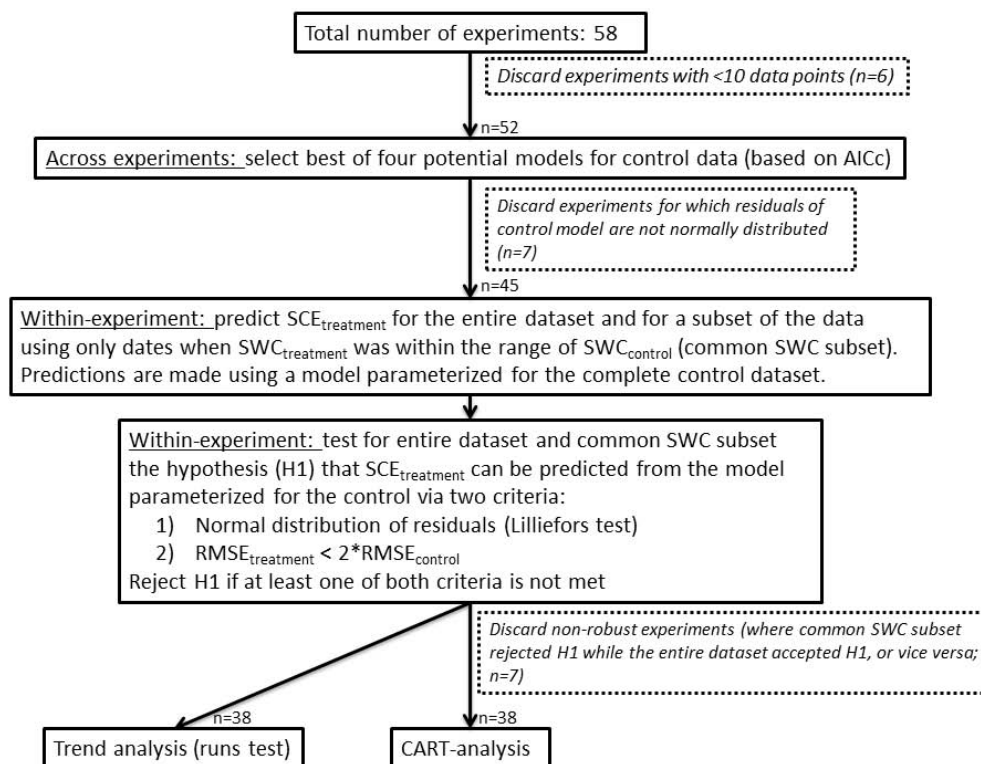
Total number of experiments: 58

*Discard experiments with <10 data points (n=6)*

n=52

Across experiments: select best of four potential models for control data (based on AICc)

*Discard experiments for which residuals of control model are not normally distributed (n=7)*

n=45

Within-experiment: predict $SCE_{treatment}$ for the entire dataset and for a subset of the data using only dates when $SWC_{treatment}$ was within the range of $SWC_{control}$ (common SWC subset). Predictions are made using a model parameterized for the complete control dataset.

Within-experiment: test for entire dataset and common SWC subset the hypothesis (H1) that $SCE_{treatment}$ can be predicted from the model parameterized for the control via two criteria:
1) Normal distribution of residuals (Lilliefors test)
2) $RMSE_{treatment} < 2*RMSE_{control}$
Reject H1 if at least one of both criteria is not met

*Discard non-robust experiments (where common SWC subset rejected H1 while the entire dataset accepted H1, or vice versa; n=7)*

n=38

n=38

Trend analysis (runs test)

CART-analysis